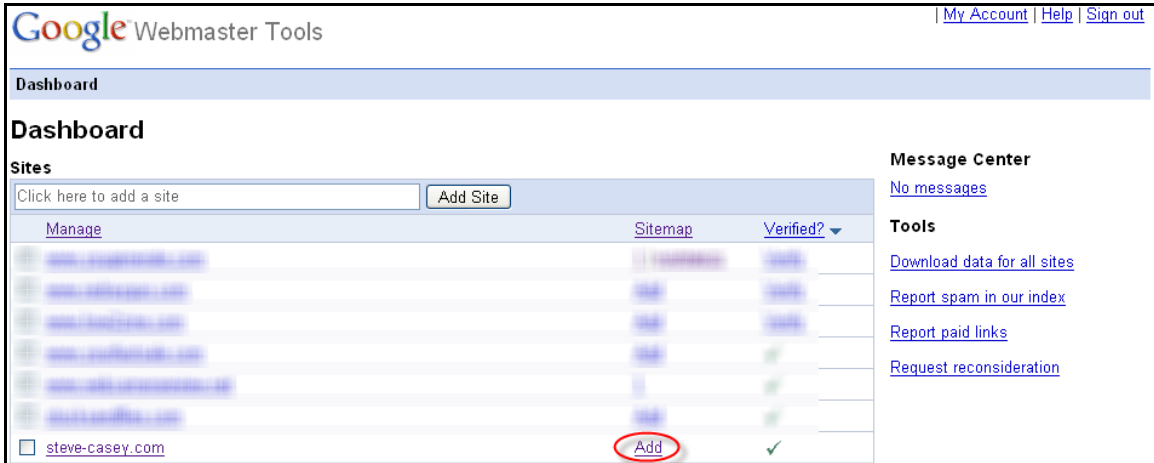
Google Webmaster Tools

| My Account | Help | Sign out

Dashboard

Dashboard

Sites

Click here to add a site [Add Site]

| Manage | Sitemap | Verified? |
|---|---|---|
| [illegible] | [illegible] | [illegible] |
| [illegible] | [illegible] | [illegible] |
| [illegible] | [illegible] | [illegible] |
| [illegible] | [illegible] | ✓ |
| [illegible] | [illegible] | ✓ |
| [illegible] | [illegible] | ✓ |
| steve-casey.com | Add | ✓ |

Message Center

No messages

Tools

Download data for all sites

Report spam in our index

Report paid links

Request reconsideration